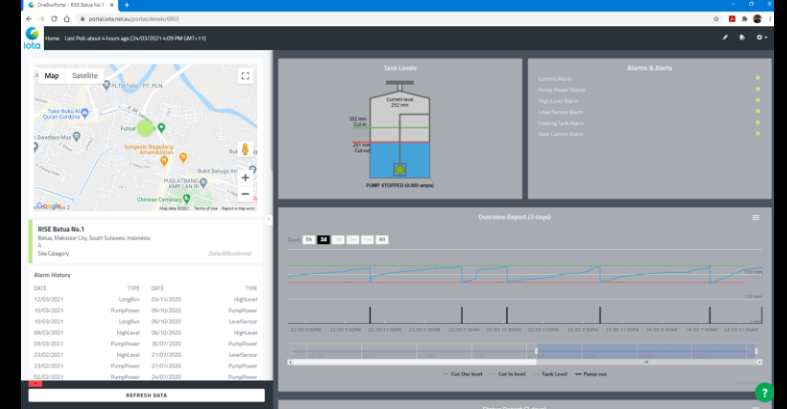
OneBoxPortal - RISE Batua No.1

portal.iota.net.au/portal/details/6863

Home Last Poll: about 4 hours ago (24/03/2021 4:09 PM GMT+11)

iota

Map Satellite

Toko Buku Al Quran Cordova

Swadaya Mas

Fotal

Songkolo Begadang Antang

PULSATRANG KMP LAN III

Bukit Baruga Antang

Chinese Cemetery

Google

Map data ©2021 Terms of Use Report a map error

RISE Batua No.1

Batua, Makassar City, South Sulawesi, Indonesia

Site Category DefaultResidential

Alarm History

| DATE | TYPE | DATE | TYPE |
|---|---|---|---|
| 12/03/2021 | LongRun | 03/11/2020 | HighLevel |
| 10/03/2021 | PumpPower | 06/10/2020 | PumpPower |
| 10/03/2021 | PumpPower | 06/10/2020 | LevelSensor |
| 09/03/2021 | HighLevel | 06/10/2020 | PumpPower |
| 09/03/2021 | PumpPower | 30/07/2020 | PumpPower |
| 23/02/2021 | HighLevel | 27/07/2020 | LevelSensor |
| 23/02/2021 | PumpPower | 27/07/2020 | PumpPower |
| 02/02/2021 | PumpPower | 24/07/2020 | PumpPower |

REFRESH DATA

Tank Levels

Current level 252 mm

352 mm Cut-in

251 mm Cut-out

PUMP STOPPED (0.000 amps)

Alarms & Alerts

Comms Alarm
Pump Power Status
High Level Alarm
Level Sensor Alarm
Leaking Tank Alarm
Over Current Alarm

Overview Report (3 days)

Zoom 6h 3d

22:30 3:00PM 23:03 3:00AM 23:03 11:00AM 23:03 7:00PM 24:03 3:00AM 24:03 11:00AM 24:03 7:00PM 25:03 3:00AM

Cut Out level Cut In level Tank Level Pump run

Status Report (3 days)